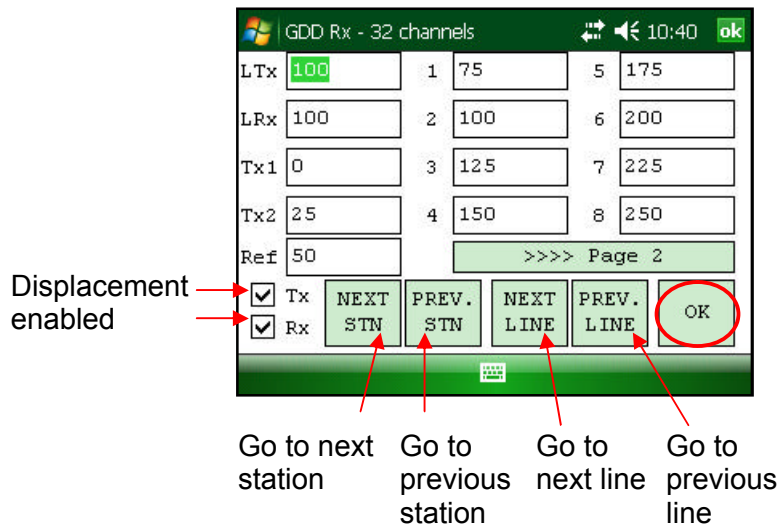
GDD Rx - 32 channels 10:40 ok

LTx 100
LRx 100
Tx1 0
Tx2 25
Ref 50

1 75
2 100
3 125
4 150

5 175
6 200
7 225
8 250

>>>> Page 2

Displacement enabled

Tx
Rx

NEXT STN
PREV. STN
NEXT LINE
PREV. LINE
OK

Go to next station
Go to previous station
Go to next line
Go to previous line